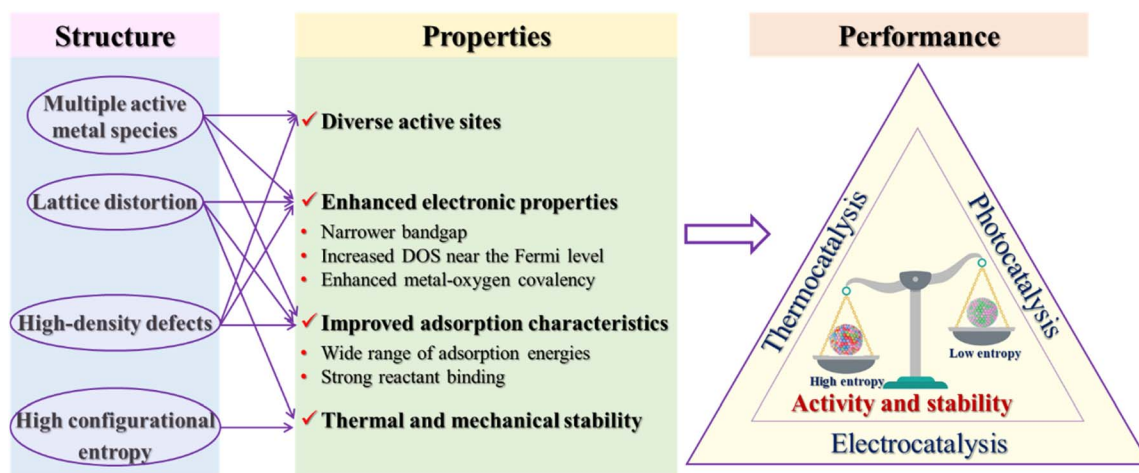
Structure

Multiple active metal species

Lattice distortion

High-density defects

High configurational entropy

Properties

✓ Diverse active sites

✓ Enhanced electronic properties
• Narrower bandgap
• Increased DOS near the Fermi level
• Enhanced metal-oxygen covalency

✓ Improved adsorption characteristics
• Wide range of adsorption energies
• Strong reactant binding

✓ Thermal and mechanical stability

Performance

Thermocatalysis

Photocatalysis

High entropy

Low entropy

Activity and stability

Electrocatalysis